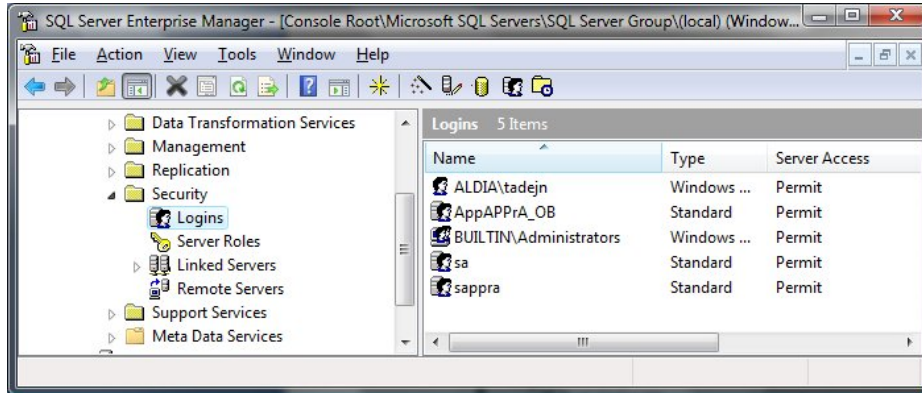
SQL Server Enterprise Manager - [Console Root\Microsoft SQL Servers\SQL Server Group\(local) (Window...

File Action View Tools Window Help

Data Transformation Services
Management
Replication
Security
Logins
Server Roles
Linked Servers
Remote Servers
Support Services
Meta Data Services

Logins 5 Items

| Name | Type | Server Access |
|---|---|---|
| ALDIA\tadejn | Windows ... | Permit |
| AppAPPrA_OB | Standard | Permit |
| BUILTIN\Administrators | Windows ... | Permit |
| sa | Standard | Permit |
| sappra | Standard | Permit |